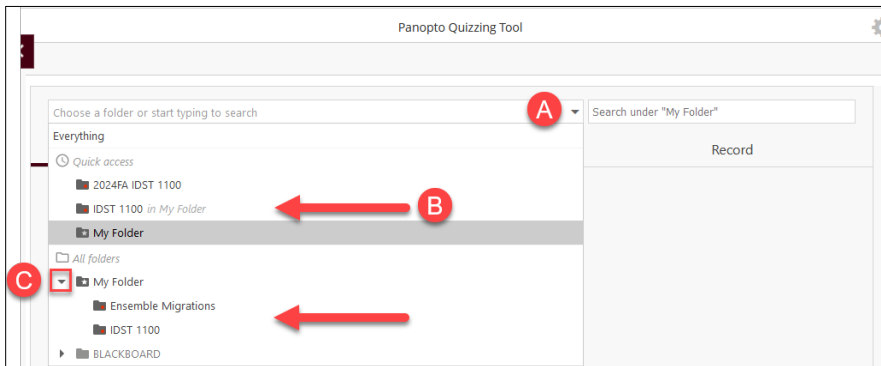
Panopto Quizzing Tool

Choose a folder or start typing to search

A

Search under "My Folder"

Everything

Quick access

2024FA IDST 1100

IDST 1100 in My Folder

B

My Folder

Record

All folders

C

My Folder

Ensemble Migrations

IDST 1100

BLACKBOARD